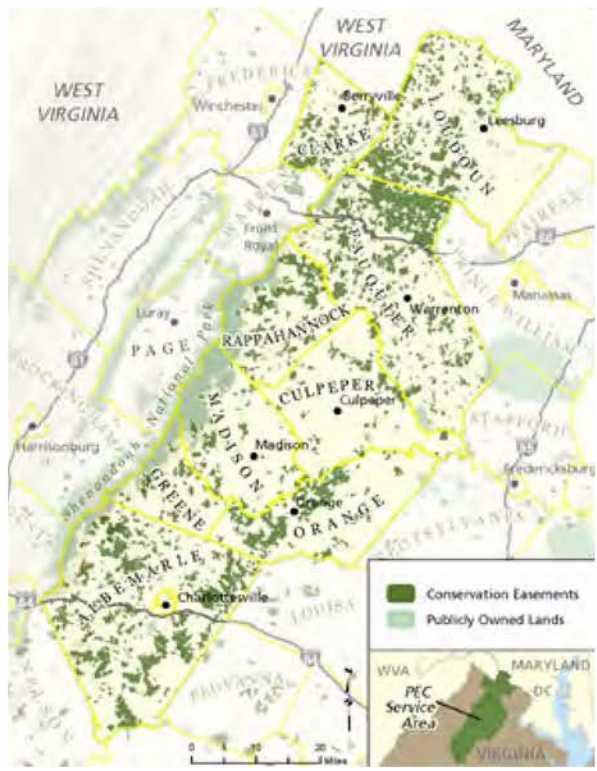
WEST VIRGINIA

WEST VIRGINIA

MARYLAND

FREDERICK

Winchester

Berryville

CLARKE

LOUDOUN

Leesburg

81

SHENANDOAH

WARREN

Front Royal

FAIRFAX

FAUQUIER

Manassas

PRINCE WILLIAM

Warrenton

Luray

PAGE

RAPPAHANNOCK

Shenandoah National Park

ROCKINGHAM

CULPEPER

Culpeper

STAFFORD

Harrisonburg

MADISON

Madison

Fredericksburg

GREENE

Orange

ORANGE

SPOTSYLVANIA

ALBEMARLE

Charlottesville

LOUISA

FLUVANNA

NELSON

64

95

Conservation Easements

Publicly Owned Lands

WVA

MARYLAND

DC

PEC Service Area

VIRGINIA

N

0 5 10 20 Miles